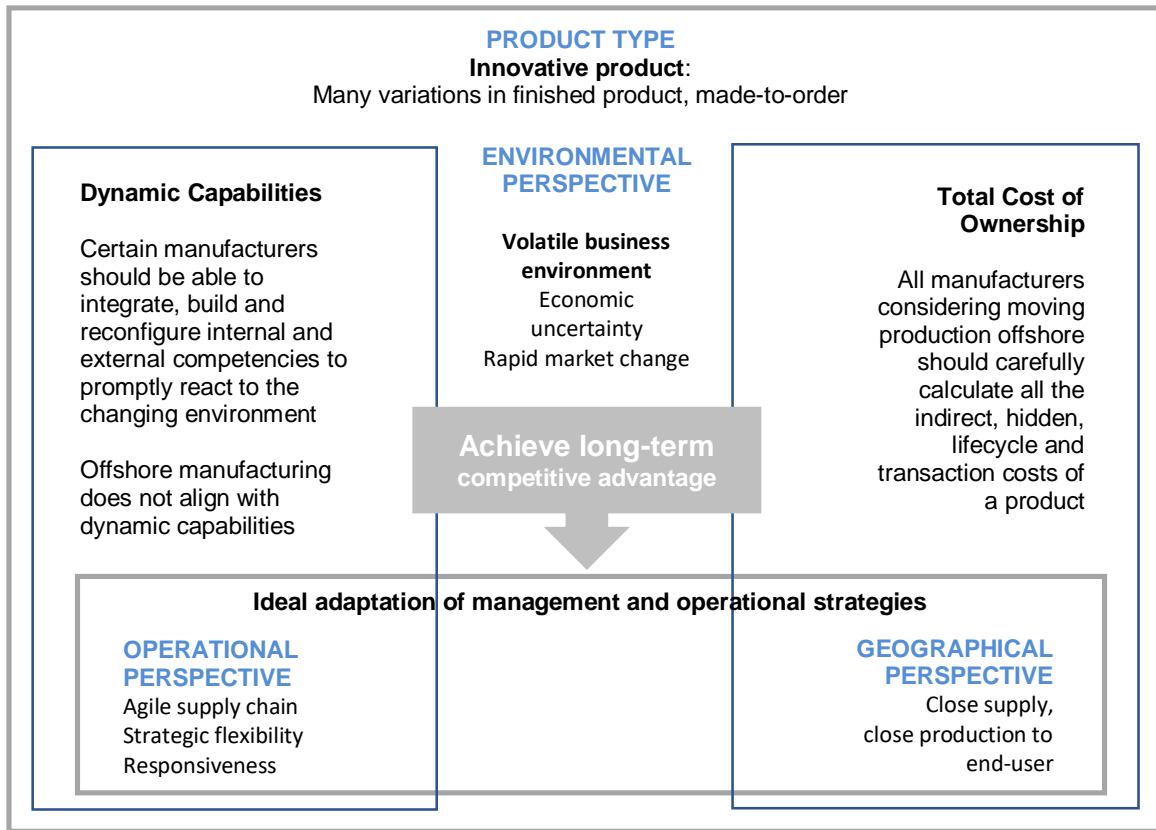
PRODUCT TYPE
Innovative product:
Many variations in finished product, made-to-order

Dynamic Capabilities

Certain manufacturers should be able to integrate, build and reconfigure internal and external competencies to promptly react to the changing environment

Offshore manufacturing does not align with dynamic capabilities

ENVIRONMENTAL PERSPECTIVE

Volatile business environment
Economic uncertainty
Rapid market change

Total Cost of Ownership

All manufacturers considering moving production offshore should carefully calculate all the indirect, hidden, lifecycle and transaction costs of a product

Achieve long-term competitive advantage

Ideal adaptation of management and operational strategies

OPERATIONAL PERSPECTIVE
Agile supply chain
Strategic flexibility
Responsiveness

GEOGRAPHICAL PERSPECTIVE
Close supply, close production to end-user